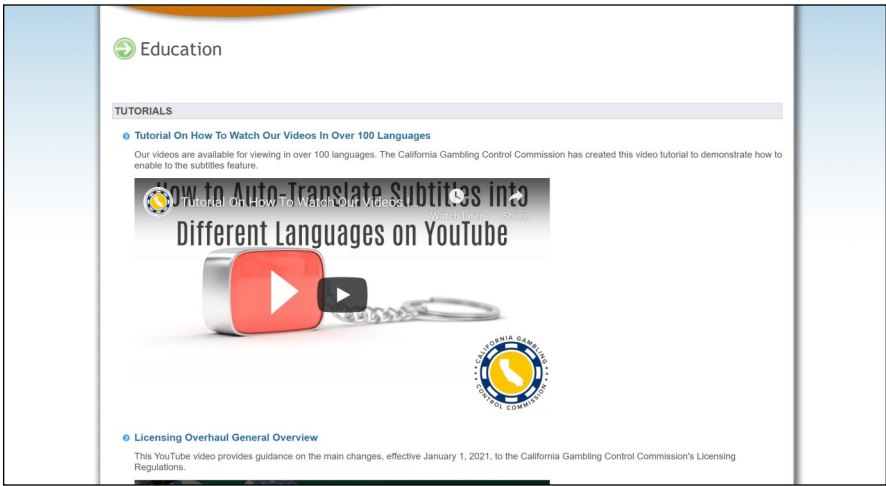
Education

TUTORIALS

Tutorial On How To Watch Our Videos In Over 100 Languages

Our videos are available for viewing in over 100 languages. The California Gambling Control Commission has created this video tutorial to demonstrate how to enable to the subtitles feature.

Tutorial On How To Watch Our Videos i...

Watch Later

Share

How to Auto-Translate Subtitles into Different Languages on YouTube

CALIFORNIA GAMBLING CONTROL COMMISSION

Licensing Overhaul General Overview

This YouTube video provides guidance on the main changes, effective January 1, 2021, to the California Gambling Control Commission's Licensing Regulations.